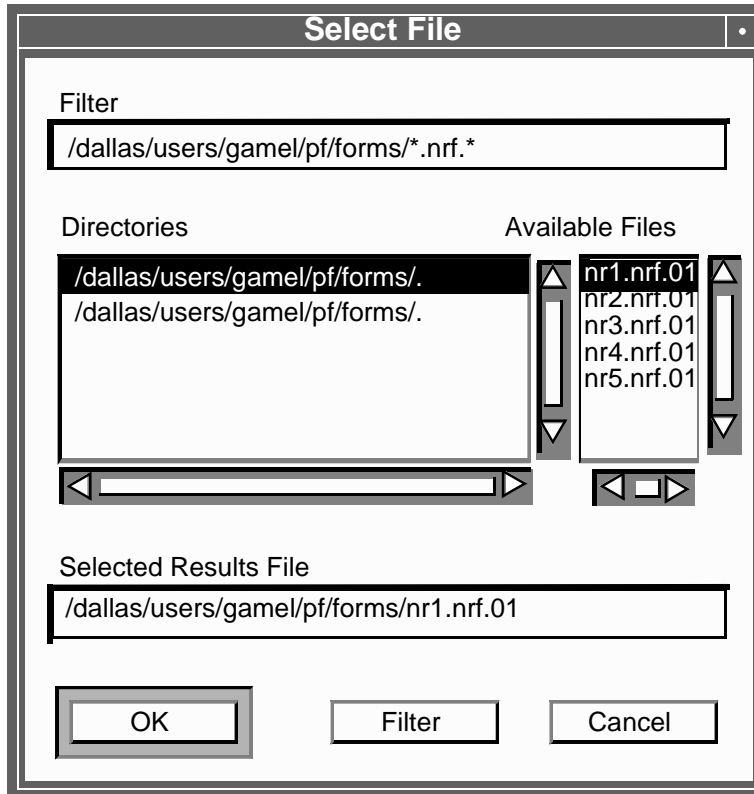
Select File

Filter

/dallas/users/gamel/pf/forms/*.nrf.*

Directories

Available Files

/dallas/users/gamel/pf/forms/.
/dallas/users/gamel/pf/forms/.

nr1.nrf.01
nr2.nrf.01
nr3.nrf.01
nr4.nrf.01
nr5.nrf.01

Selected Results File

/dallas/users/gamel/pf/forms/nr1.nrf.01

OK

Filter

Cancel